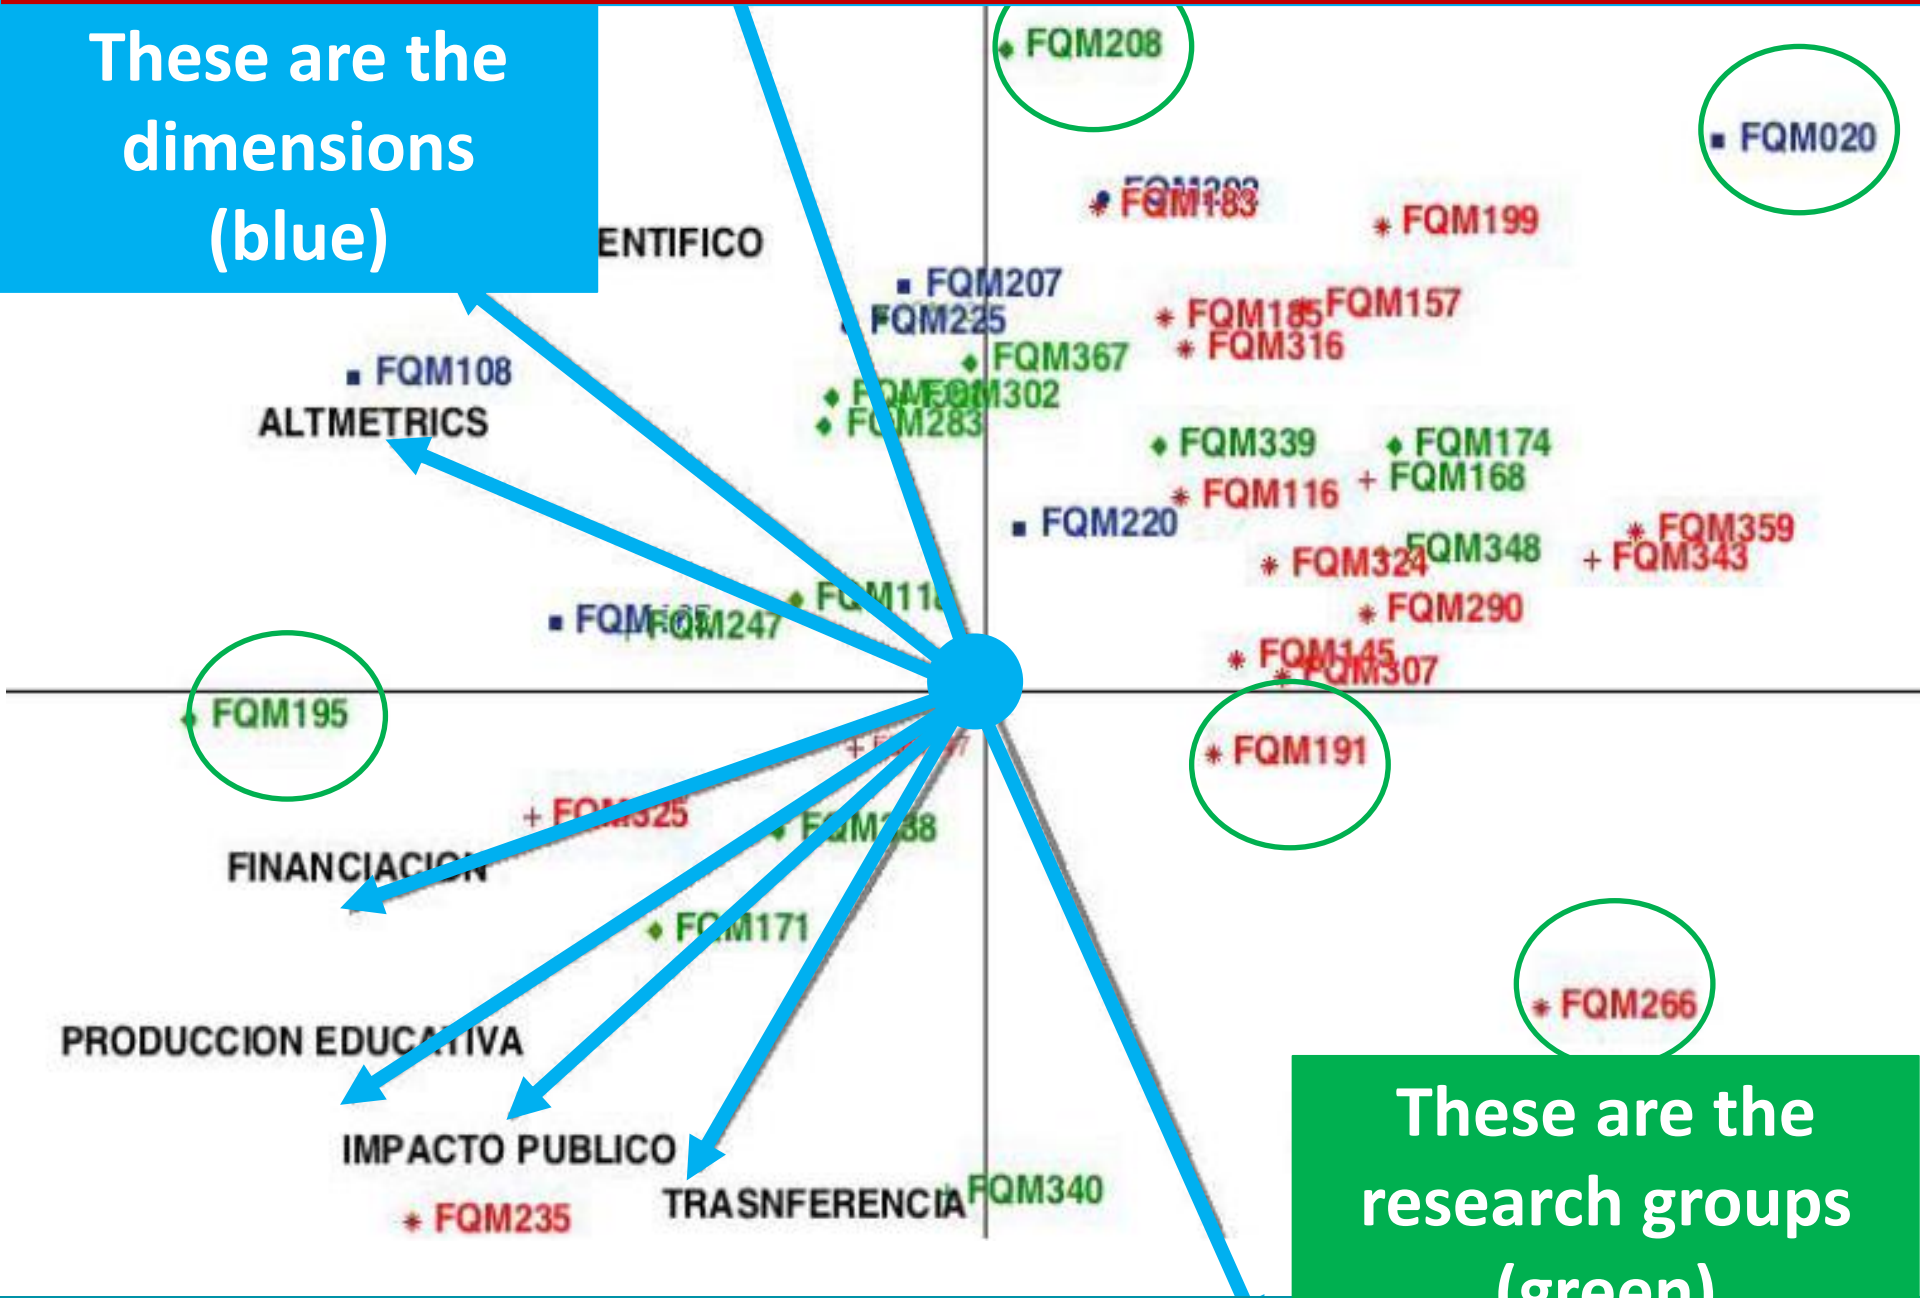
These are the dimensions (blue)

FQM208

FQM020

FQM202
FQM183

FQM199

ENTIFICO

FQM207
FQM225

FQM185
FQM157
FQM316

FQM108

FQM367

ALTMETRICS

FQM
FQM302
FQM283

FQM339
FQM174
FQM116
FQM168

FQM220

FQM359
FQM324
FQM348
FQM343

FQM290

FQM
FQM247
FQM11

FQM145
FQM307

FQM195

FQM191

FQM325

FQM138

FINANCIACION

FQM171

FQM266

PRODUCCION EDUCATIVA

IMPACTO PUBLICO

TRASNFERENCIA
FQM340

FQM235

These are the research groups (green)